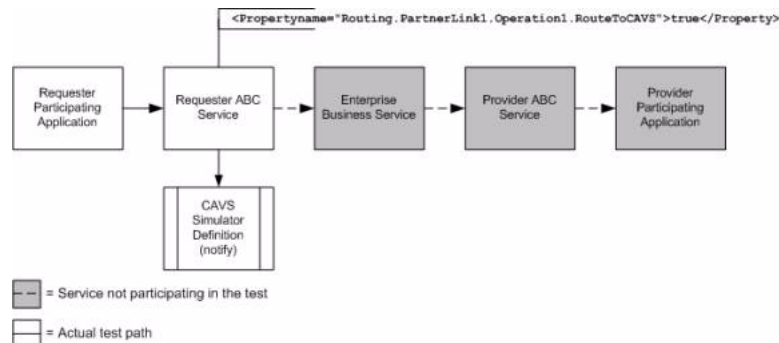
<Propertyname="Routing.PartnerLink1.Operation1.RouteToCAVS">true</Property>

Requester Participating Application

Requester ABC Service

Enterprise Business Service

Provider ABC Service

Provider Participating Application

CAVS Simulator Definition (notify)

= Service not participating in the test

= Actual test path